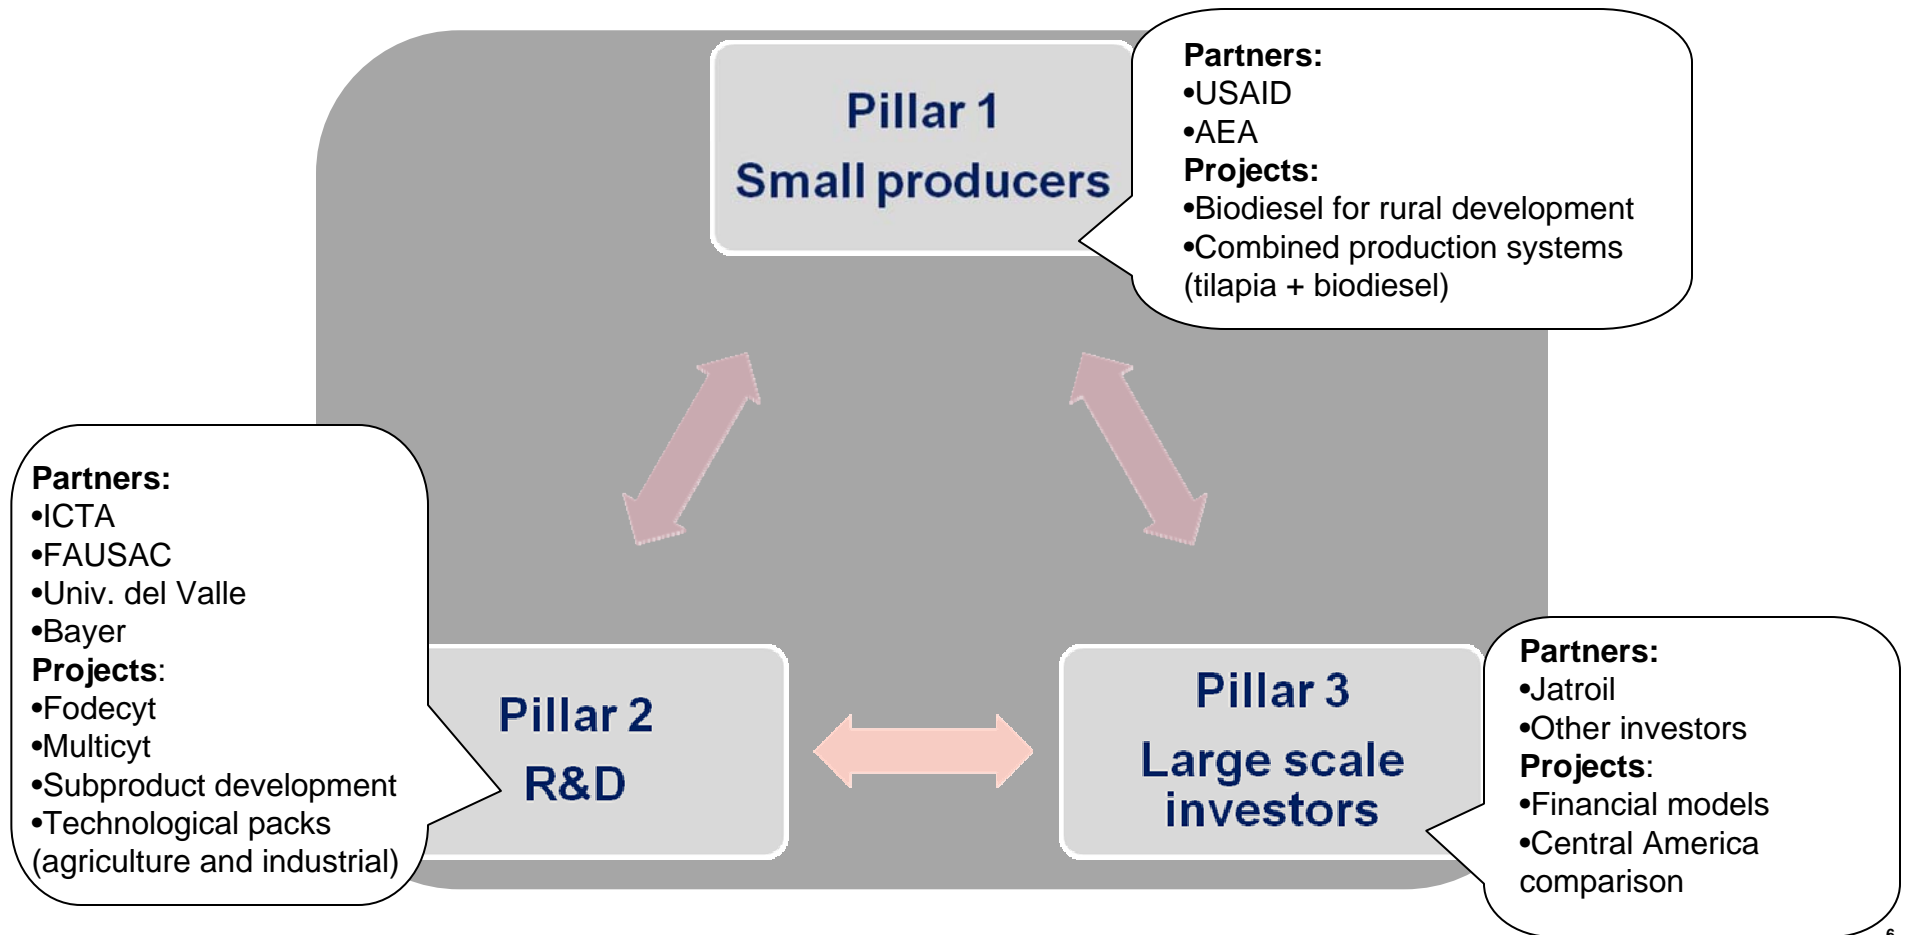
Pillar 1
Small producers

Partners:
•USAID
•AEA
Projects:
•Biodiesel for rural development
•Combined production systems (tilapia + biodiesel)

Partners:
•ICTA
•FAUSAC
•Univ. del Valle
•Bayer
Projects:
•Fodecyt
•Multicyt
•Subproduct development
•Technological packs (agriculture and industrial)

Pillar 2
R&D

Pillar 3
Large scale investors

Partners:
•Jatroil
•Other investors
Projects:
•Financial models
•Central America comparison

6